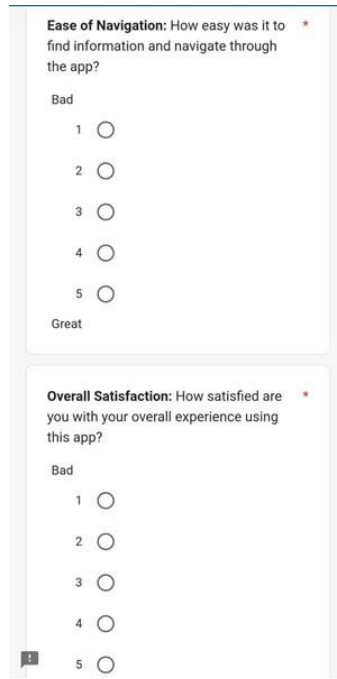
**Ease of Navigation:** How easy was it to find information and navigate through the app? *

Bad

1

2

3

4

5

Great

**Overall Satisfaction:** How satisfied are you with your overall experience using this app? *

Bad

1

2

3

4

!

5